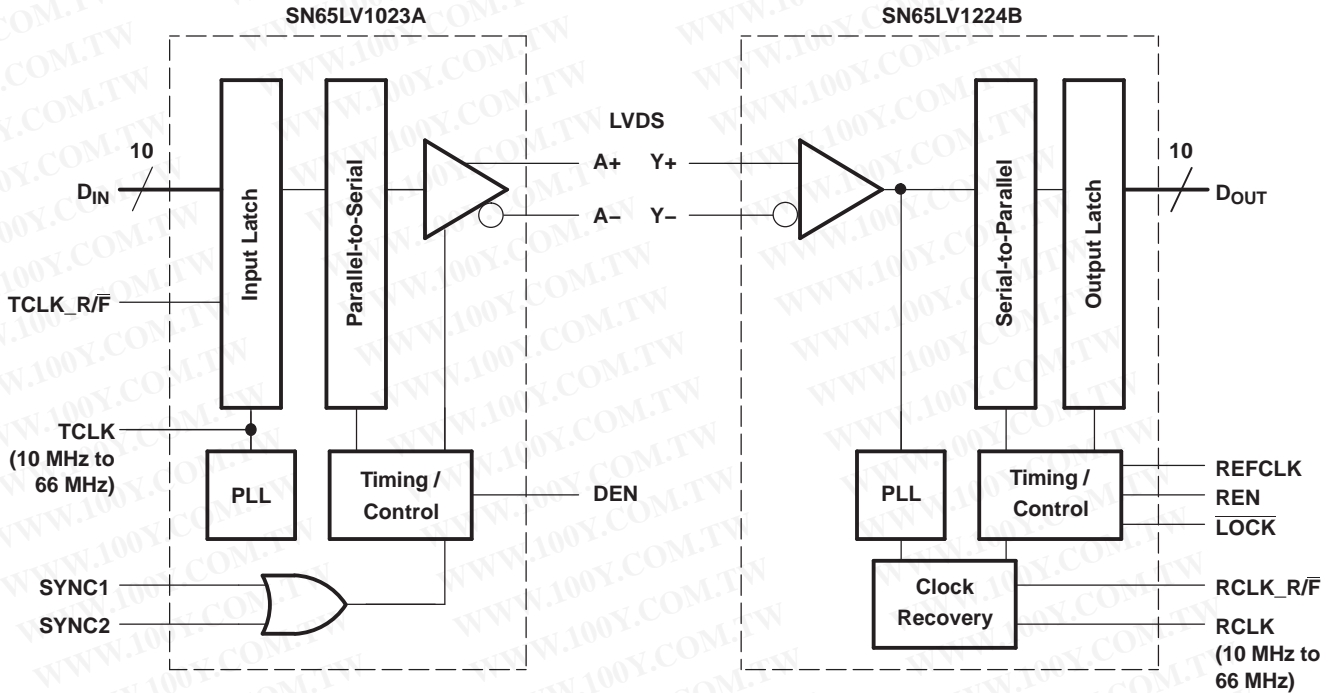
SN65LV1023A

SN65LV1224B

LVDS

10

$D_{IN}$

Input Latch

Parallel-to-Serial

A+

A–

Y+

Y–

Serial-to-Parallel

Output Latch

10

$D_{OUT}$

TCLK_R/$\overline{F}$

TCLK
(10 MHz to 66 MHz)

PLL

Timing / Control

DEN

PLL

Timing / Control

REFCLK

REN

$\overline{LOCK}$

SYNC1

SYNC2

Clock Recovery

RCLK_R/$\overline{F}$

RCLK
(10 MHz to 66 MHz)

WWW.100Y.COM.TW